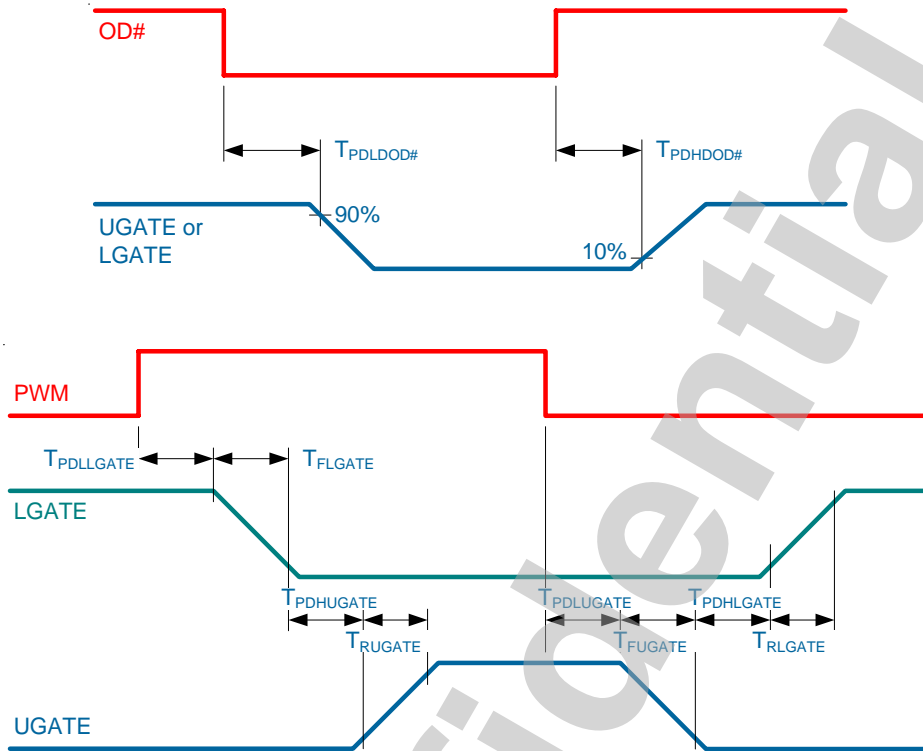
OD#

$T_{PDLDOD\#}$

$T_{PDHDOD\#}$

UGATE or LGATE

90%

10%

PWM

$T_{PDLLGATE}$

$T_{FLGATE}$

LGATE

$T_{PDHUGATE}$

$T_{RUGATE}$

$T_{PDLUGATE}$

$T_{FUGATE}$

$T_{PDHLGATE}$

$T_{RLGATE}$

UGATE

Confidential